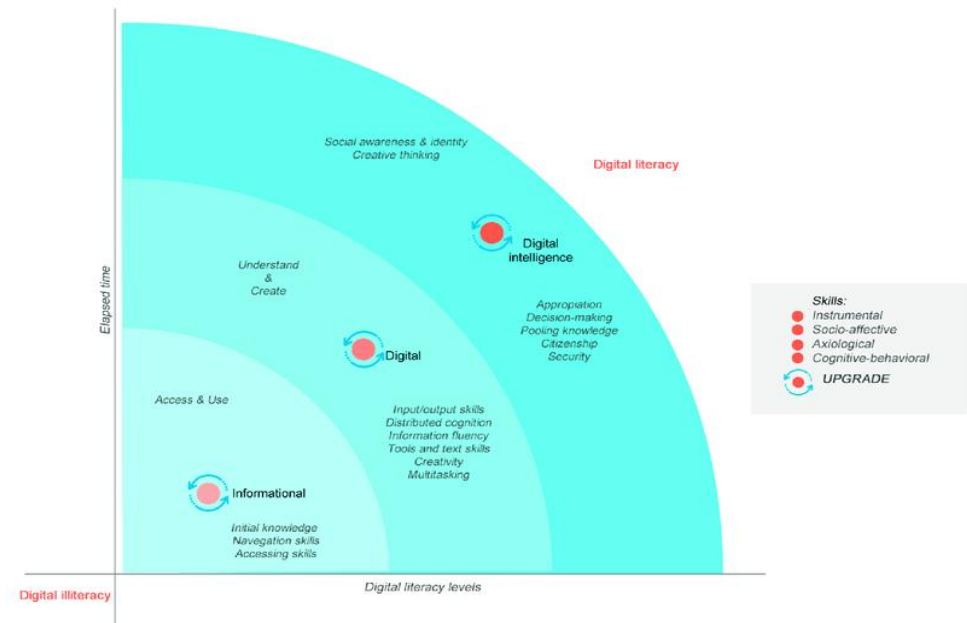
Social awareness & identity
Creative thinking

Digital literacy

Digital intelligence

Understand
&
Create

Elapsed time

Appropiation
Decision-making
Pooling knowledge
Citizenship
Security

Digital

Skills:
Instrumental
Socio-affective
Axiological
Cognitive-behavioral
UPGRADE

Access & Use

Input/output skills
Distributed cognition
Information fluency
Tools and text skills
Creativity
Multitasking

Informational

Initial knowledge
Navegation skills
Accessing skills

Digital illiteracy

Digital literacy levels